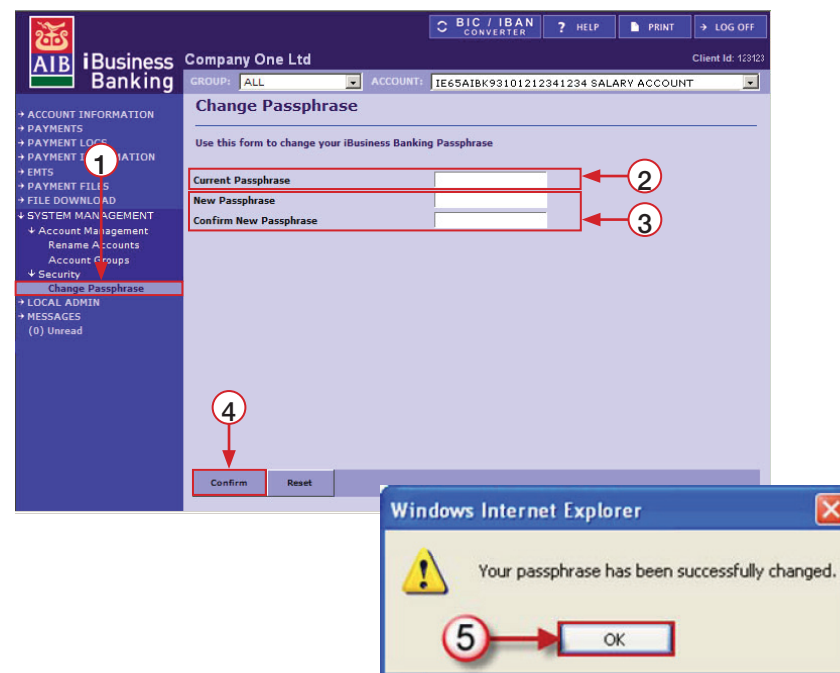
AIB iBusiness Banking

BIC / IBAN CONVERTER   ? HELP   PRINT   → LOG OFF

Company One Ltd

Client Id: 123123

GROUP: ALL   ACCOUNT: IE65AIBK93101212341234 SALARY ACCOUNT

→ ACCOUNT INFORMATION
→ PAYMENTS
→ PAYMENT LOGS
→ PAYMENT I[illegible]MATION
→ EMTS
→ PAYMENT FILES
→ FILE DOWNLOAD
↓ SYSTEM MANAGEMENT
↓ Account Management
Rename Accounts
Account Groups
↓ Security
Change Passphrase
→ LOCAL ADMIN
→ MESSAGES
(0) Unread

Change Passphrase

Use this form to change your iBusiness Banking Passphrase

Current Passphrase

New Passphrase

Confirm New Passphrase

Confirm   Reset

1

2

3

4

Windows Internet Explorer

Your passphrase has been successfully changed.

5

OK